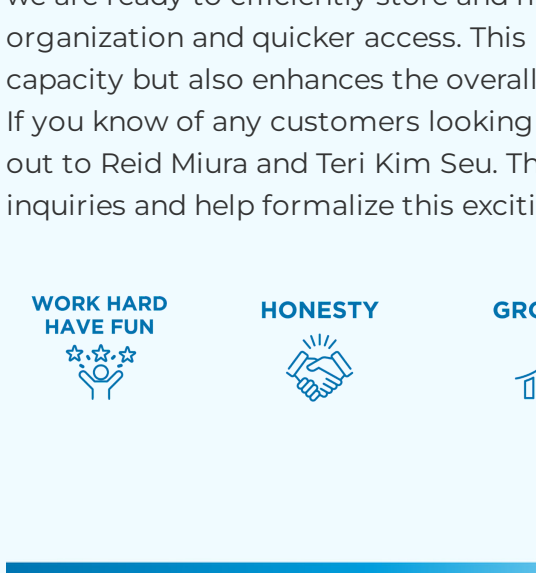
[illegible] are ready to efficiently store and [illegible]
organization and quicker access. This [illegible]
capacity but also enhances the overall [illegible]
If you know of any customers looking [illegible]
out to Reid Miura and Teri Kim Seu. Th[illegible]
inquiries and help formalize this exciti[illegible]

WORK HARD
HAVE FUN

HONESTY

GRO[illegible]